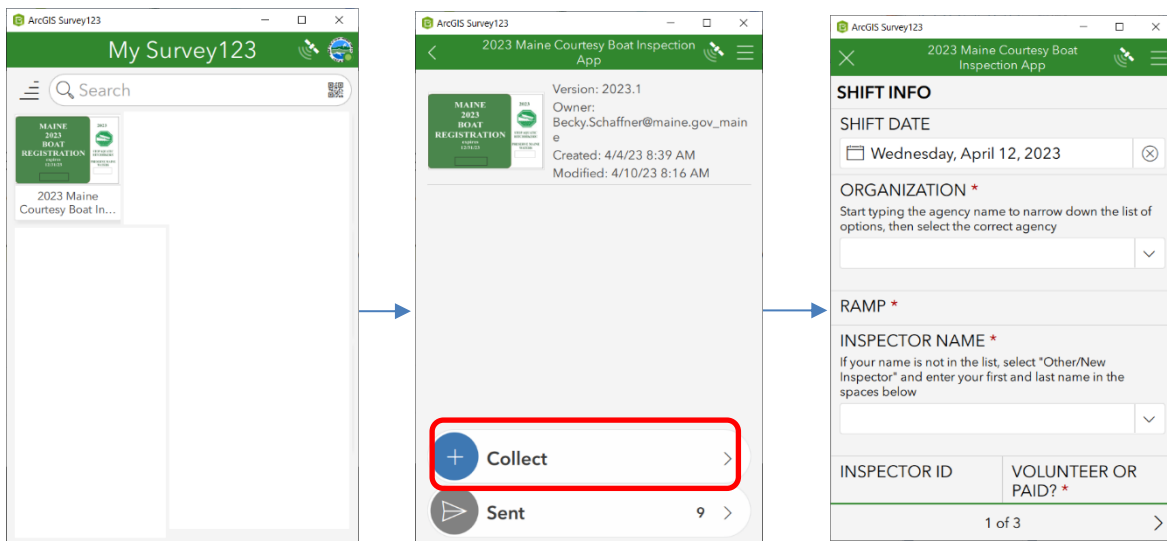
ArcGIS Survey123

My Survey123

Search

MAINE
2023
BOAT
REGISTRATION
expires
12/31/23

2023

2023 Maine Courtesy Boat In...

ArcGIS Survey123

2023 Maine Courtesy Boat Inspection App

MAINE
2023
BOAT
REGISTRATION
expires
12/31/23

Version: 2023.1
Owner: Becky.Schaffner@maine.gov_maine
Created: 4/4/23 8:39 AM
Modified: 4/10/23 8:16 AM

Collect

Sent 9

ArcGIS Survey123

2023 Maine Courtesy Boat Inspection App

SHIFT INFO

SHIFT DATE

Wednesday, April 12, 2023

ORGANIZATION *
Start typing the agency name to narrow down the list of options, then select the correct agency

RAMP *

INSPECTOR NAME *
If your name is not in the list, select "Other/New Inspector" and enter your first and last name in the spaces below

INSPECTOR ID

VOLUNTEER OR PAID? *

1 of 3